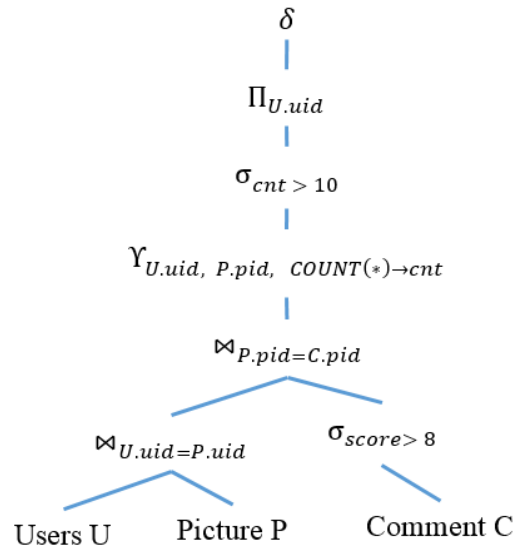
$\delta$

$\Pi_{U.uid}$

$\sigma_{cnt > 10}$

$\gamma_{U.uid,\ P.pid,\ COUNT(*) \rightarrow cnt}$

$\bowtie_{P.pid=C.pid}$

$\bowtie_{U.uid=P.uid}$

$\sigma_{score > 8}$

Users U

Picture P

Comment C